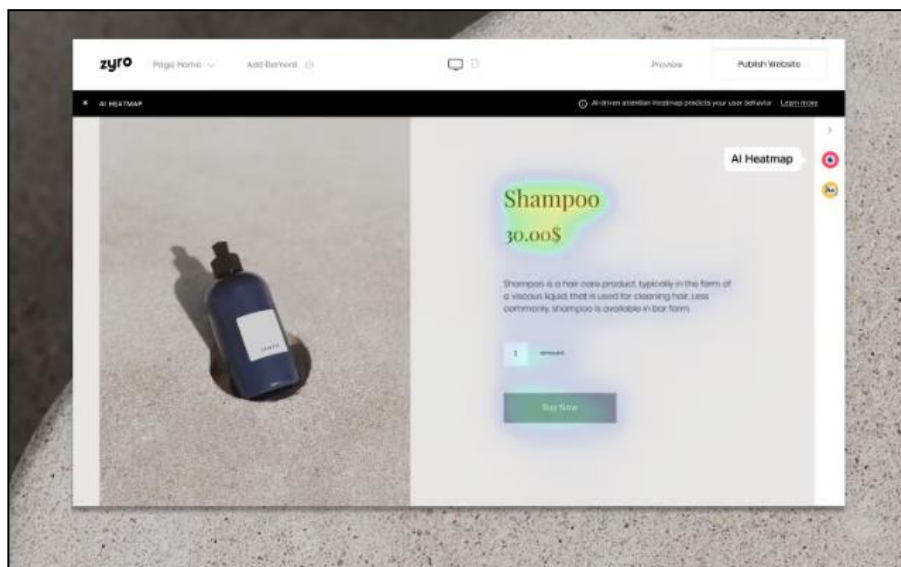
zyro Page: Home Add Element Preview Publish Website

AI HEATMAP AI driven attention heatmap predicts your user behavior Learn more

AI Heatmap

Shampoo

30.00$

Shampoo is a hair care product, typically in the form of a viscous liquid, that is used for cleaning hair. Less commonly, shampoo is available in bar form.

1 Amount

Buy Now